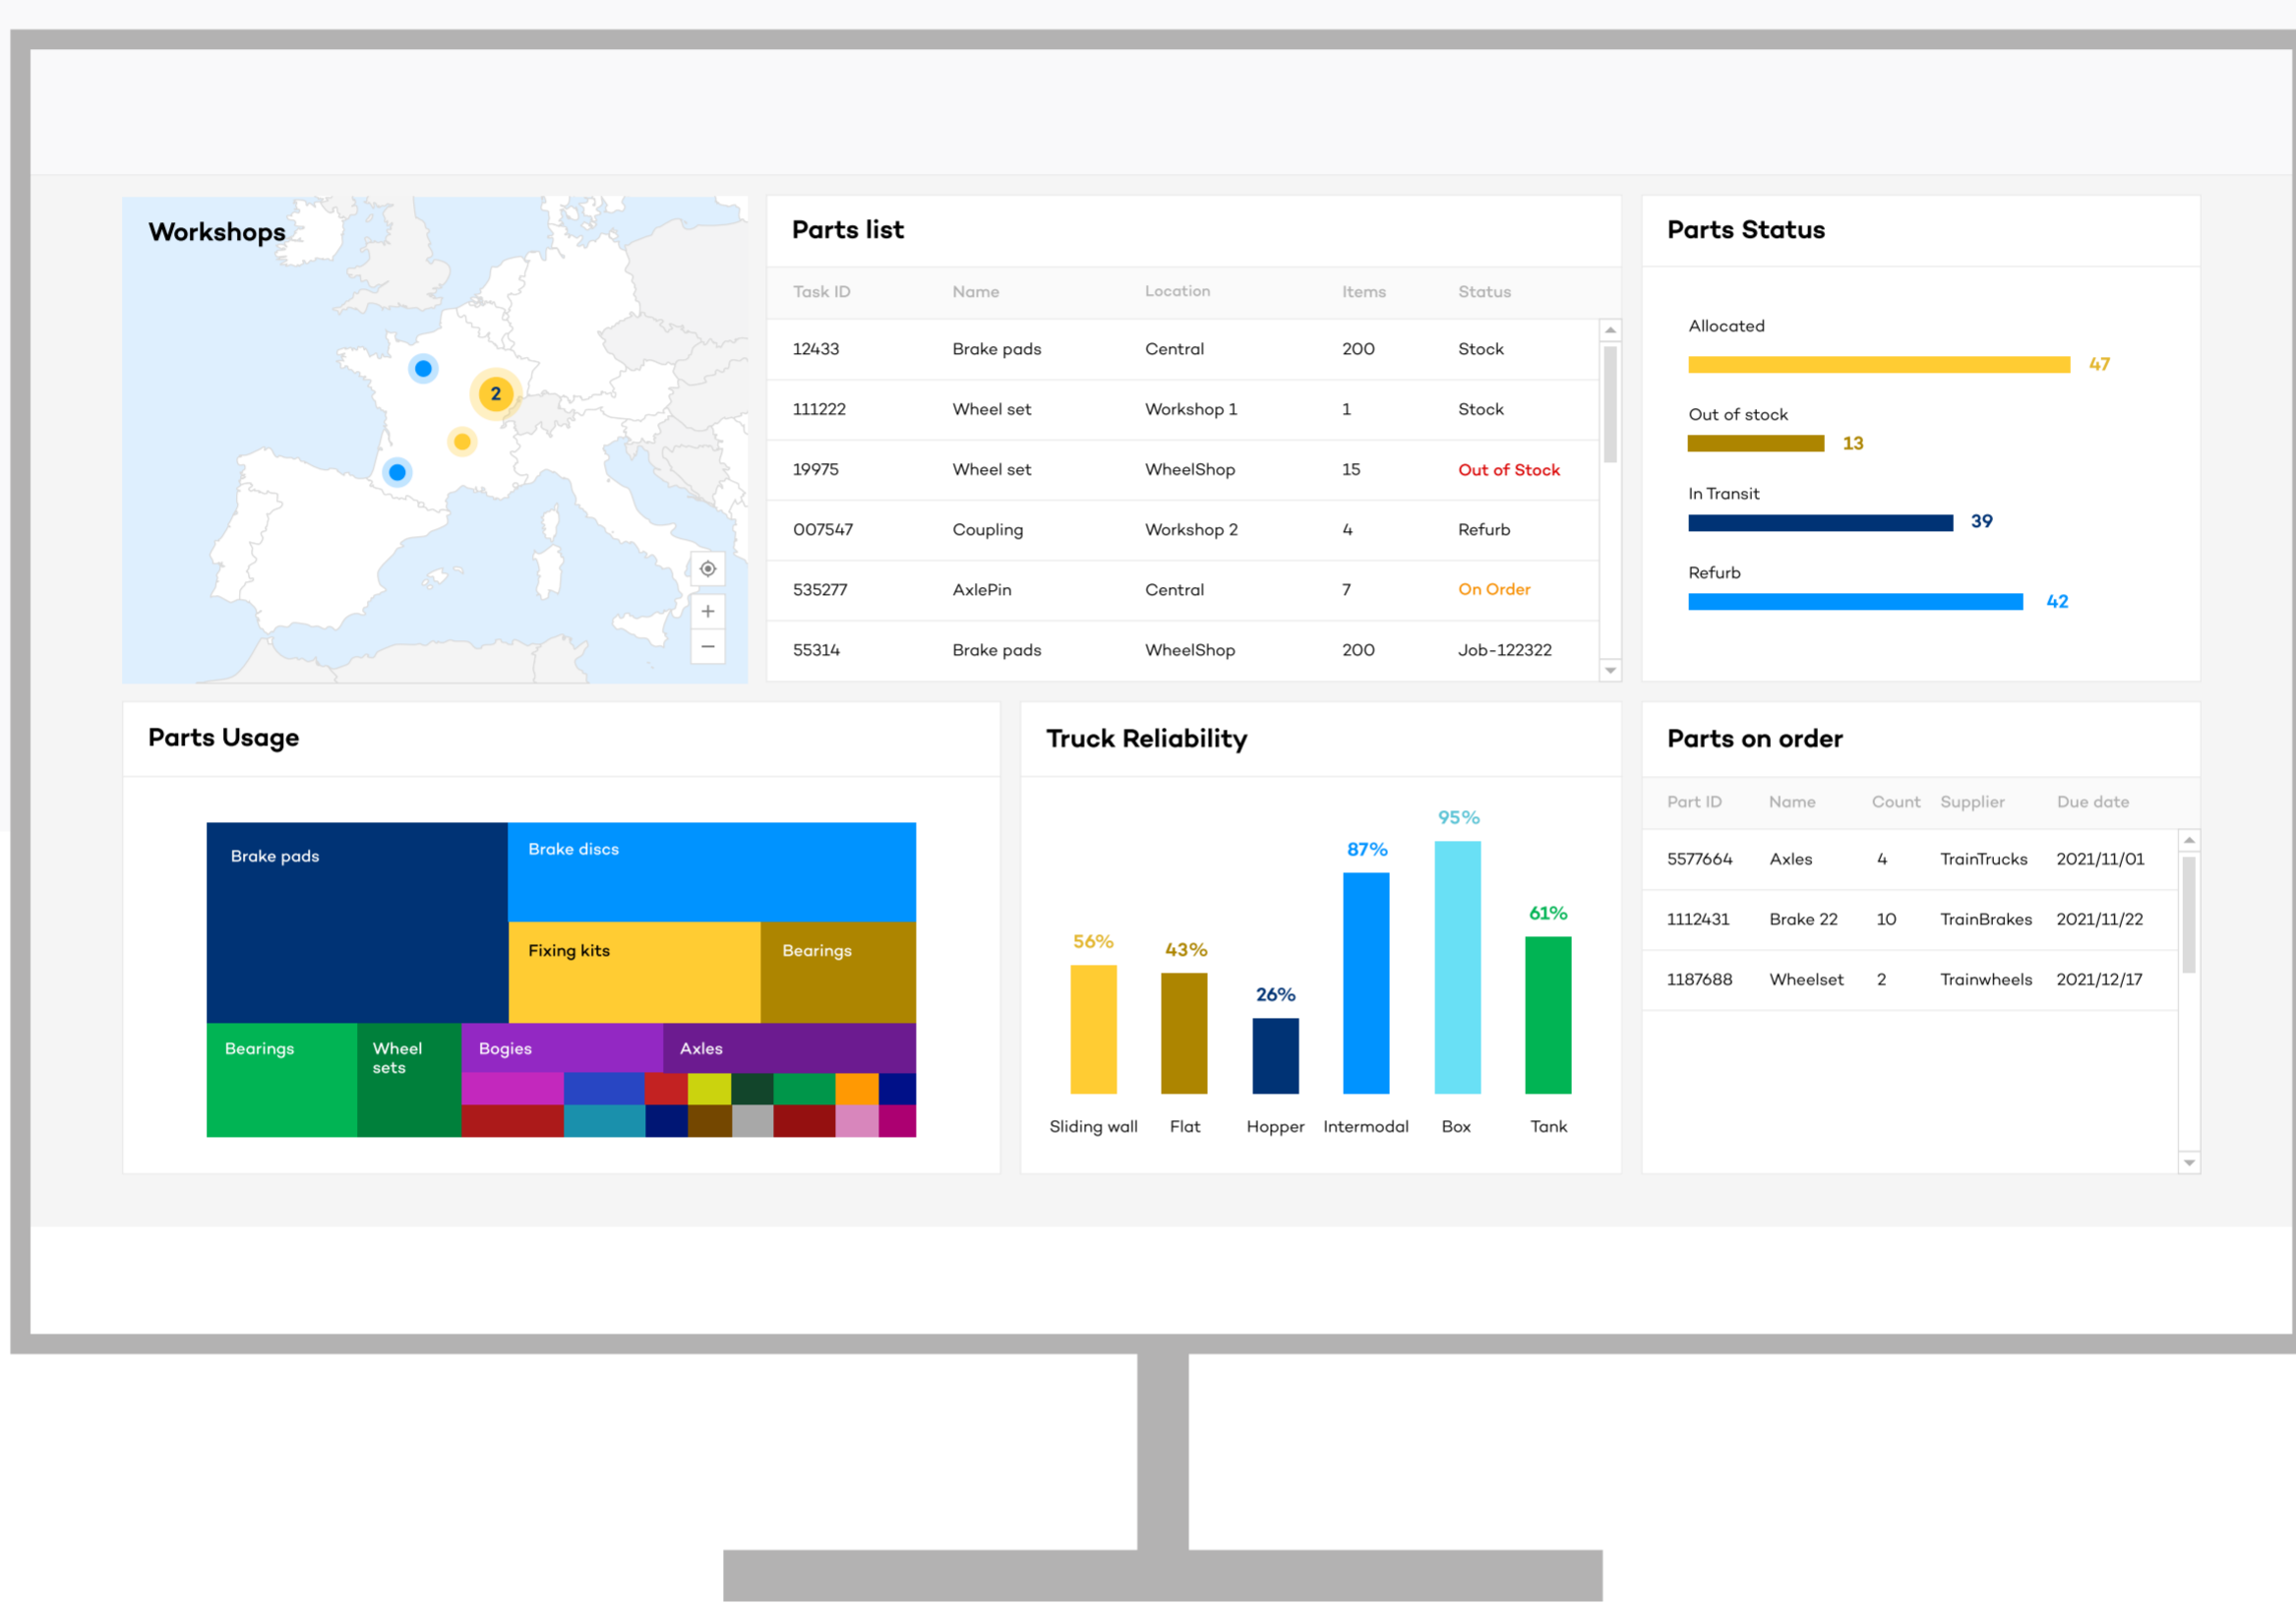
Workshops

2

+
−

Parts list

| Task ID | Name | Location | Items | Status |
|---|---|---|---|---|
| 12433 | Brake pads | Central | 200 | Stock |
| 111222 | Wheel set | Workshop 1 | 1 | Stock |
| 19975 | Wheel set | WheelShop | 15 | Out of Stock |
| 007547 | Coupling | Workshop 2 | 4 | Refurb |
| 535277 | AxlePin | Central | 7 | On Order |
| 55314 | Brake pads | WheelShop | 200 | Job-122322 |

Parts Status

Allocated 47

Out of stock 13

In Transit 39

Refurb 42

Parts Usage

Brake pads
Brake discs
Fixing kits
Bearings
Bearings
Wheel sets
Bogies
Axles

Truck Reliability

56% Sliding wall
43% Flat
26% Hopper
87% Intermodal
95% Box
61% Tank

Parts on order

| Part ID | Name | Count | Supplier | Due date |
|---|---|---|---|---|
| 5577664 | Axles | 4 | TrainTrucks | 2021/11/01 |
| 1112431 | Brake 22 | 10 | TrainBrakes | 2021/11/22 |
| 1187688 | Wheelset | 2 | Trainwheels | 2021/12/17 |